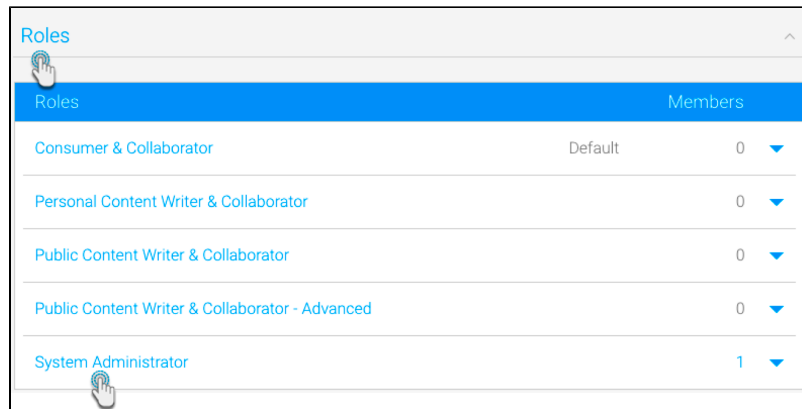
Roles

| Roles | | Members |
|---|---|---|
| Consumer & Collaborator | Default | 0 |
| Personal Content Writer & Collaborator | | 0 |
| Public Content Writer & Collaborator | | 0 |
| Public Content Writer & Collaborator - Advanced | | 0 |
| System Administrator | | 1 |